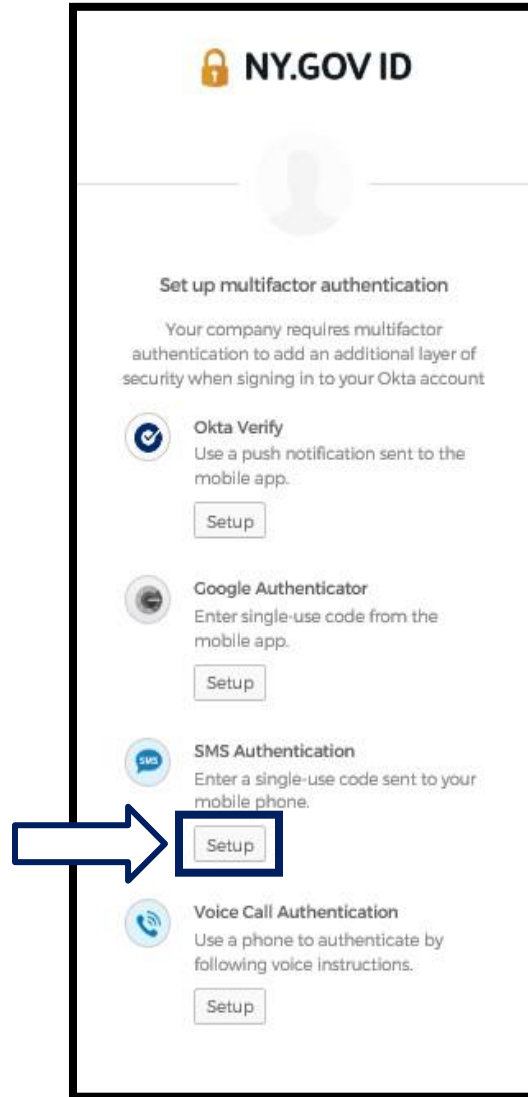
NY.GOV ID

Set up multifactor authentication

Your company requires multifactor authentication to add an additional layer of security when signing in to your Okta account

Okta Verify
Use a push notification sent to the mobile app.

Setup

Google Authenticator
Enter single-use code from the mobile app.

Setup

SMS
SMS Authentication
Enter a single-use code sent to your mobile phone.

Setup

Voice Call Authentication
Use a phone to authenticate by following voice instructions.

Setup